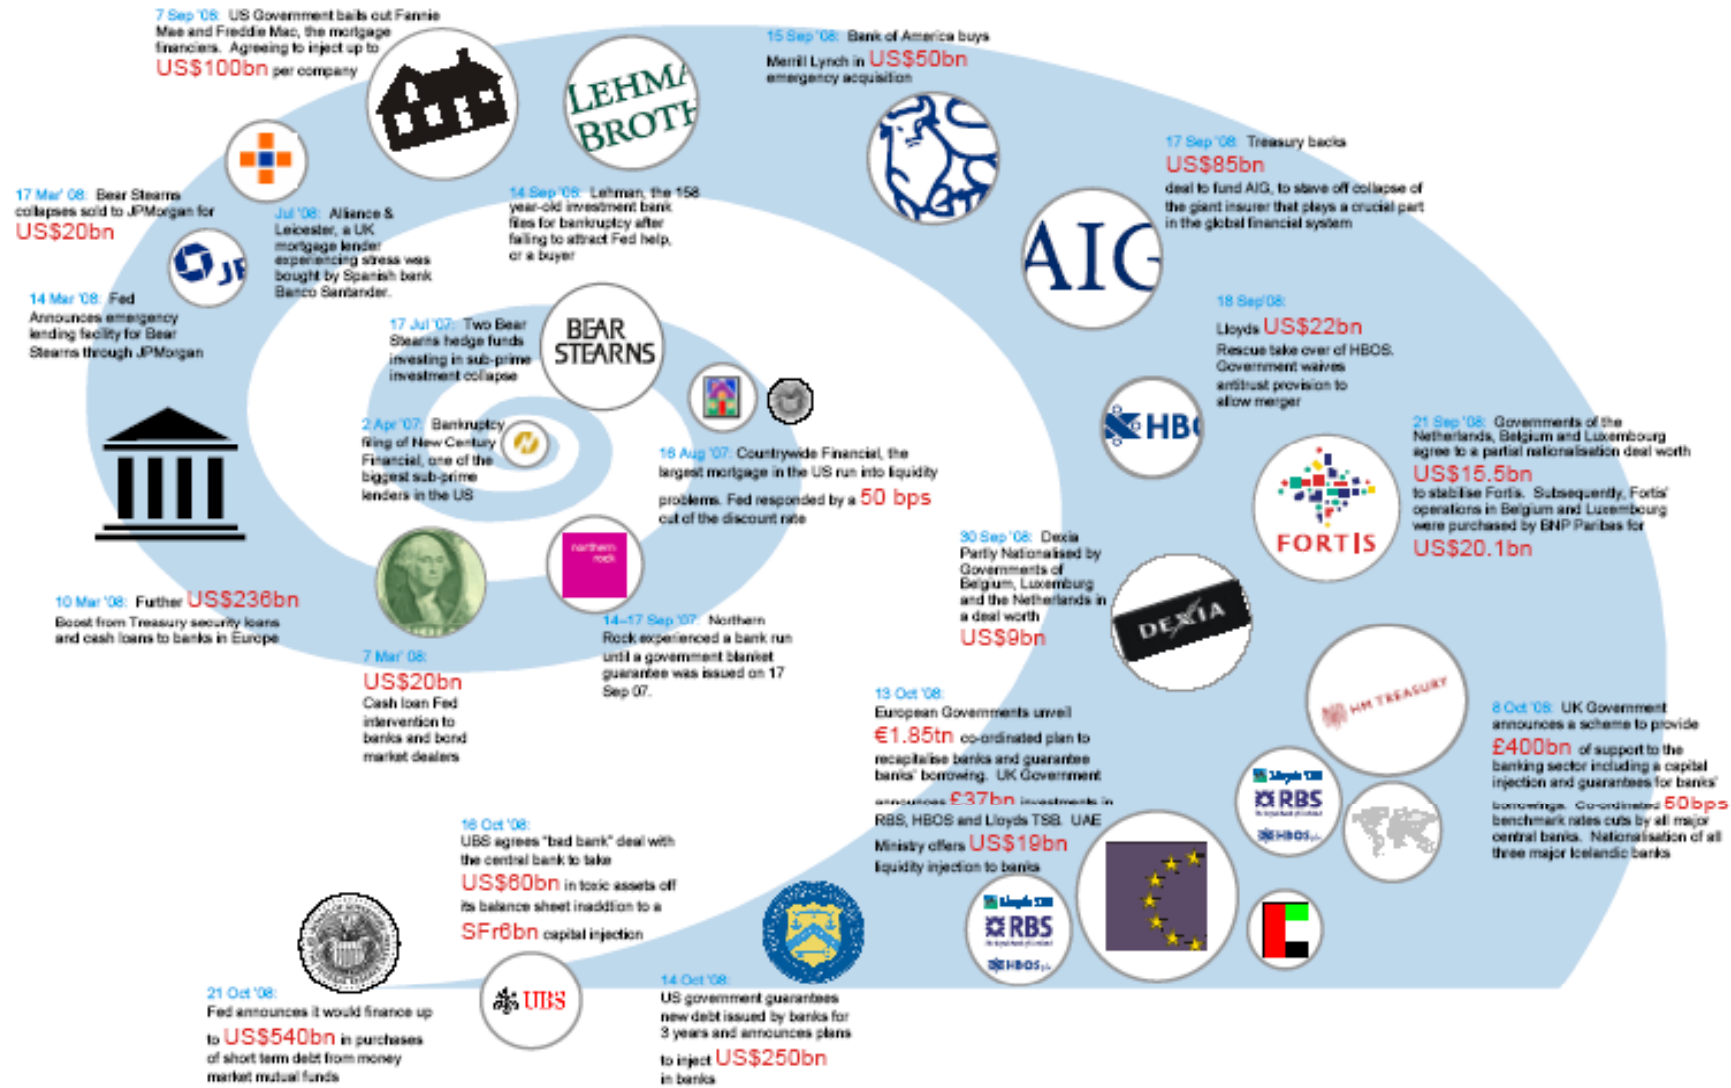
7 Sep '08: US Government bails out Fannie Mae and Freddie Mac, the mortgage financiers. Agreeing to inject up to US$100bn per company

LEHMA BROTH

15 Sep '08: Bank of America buys Merrill Lynch in US$50bn emergency acquisition

17 Mar' 08: Bear Stearns collapses sold to JPMorgan for US$20bn

Jul '08: Alliance & Leicester, a UK mortgage lender experiencing stress was bought by Spanish bank Banco Santander.

14 Sep '08: Lehman, the 158 year-old investment bank files for bankruptcy after failing to attract Fed help, or a buyer

17 Sep '08: Treasury backs US$85bn deal to fund AIG, to stave off collapse of the giant insurer that plays a crucial part in the global financial system

AIG

14 Mar '08: Fed Announces emergency lending facility for Bear Stearns through JPMorgan

JF

17 Jul '07: Two Bear Stearns hedge funds investing in sub-prime investment collapse

BEAR STEARNS

18 Sep'08: Lloyds US$22bn Rescue take over of HBOS. Government waives antitrust provision to allow merger

HBO

2 Apr '07: Bankruptcy filing of New Century Financial, one of the biggest sub-prime lenders in the US

16 Aug '07: Countrywide Financial, the largest mortgage in the US run into liquidity problems. Fed responded by a 50 bps cut of the discount rate

21 Sep '08: Governments of the Netherlands, Belgium and Luxembourg agree to a partial nationalisation deal worth US$15.5bn to stabilise Fortis. Subsequently, Fortis' operations in Belgium and Luxembourg were purchased by BNP Paribas for US$20.1bn

FORTIS

northern rock

30 Sep '08: Dexia Partly Nationalised by Governments of Belgium, Luxembourg and the Netherlands in a deal worth US$9bn

DEXIA

10 Mar '08: Further US$236bn Boost from Treasury security loans and cash loans to banks in Europe

14–17 Sep '07: Northern Rock experienced a bank run until a government blanket guarantee was issued on 17 Sep 07.

7 Mar' 08: US$20bn Cash loan Fed intervention to banks and bond market dealers

HM TREASURY

13 Oct '08: European Governments unveil €1.85tn co-ordinated plan to recapitalise banks and guarantee banks' borrowing. UK Government announces £37bn investments in RBS, HBOS and Lloyds TSB. UAE Ministry offers US$19bn liquidity injection to banks

8 Oct '08: UK Government announces a scheme to provide £400bn of support to the banking sector including a capital injection and guarantees for banks' borrowings. Co-ordinated 50bps benchmark rates cuts by all major central banks. Nationalisation of all three major Icelandic banks

Lloyds TSB RBS HBOS plc

16 Oct '08: UBS agrees "bad bank" deal with the central bank to take US$60bn in toxic assets off its balance sheet inaddtion to a SFr6bn capital injection

Lloyds TSB RBS HBOS plc

21 Oct '08: Fed announces it would finance up to US$540bn in purchases of short term debt from money market mutual funds

UBS

14 Oct '08: US government guarantees new debt issued by banks for 3 years and announces plans to inject US$250bn in banks